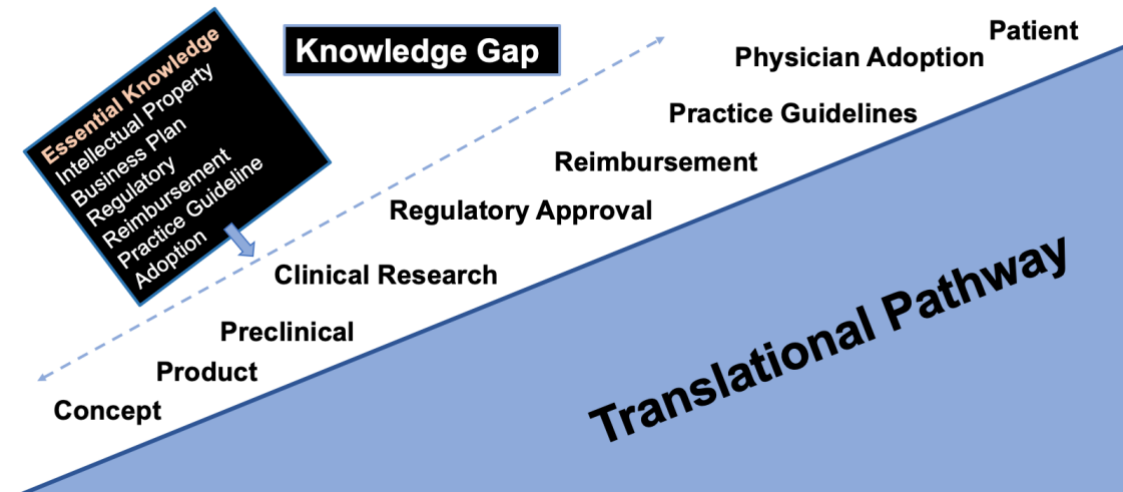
Essential Knowledge
Intellectual Property
Business Plan
Regulatory
Reimbursement
Practice Guideline
Adoption

Knowledge Gap

Patient
Physician Adoption
Practice Guidelines
Reimbursement
Regulatory Approval
Clinical Research
Preclinical
Product
Concept

Translational Pathway